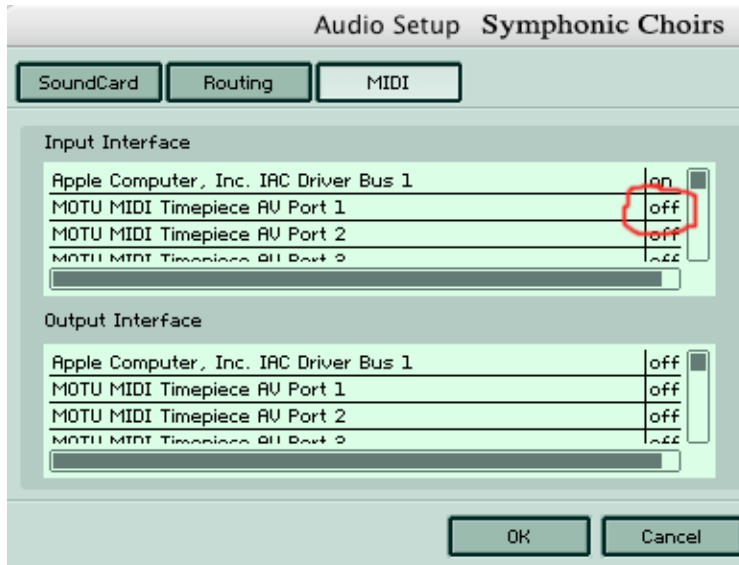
Audio Setup Symphonic Choirs

SoundCard
Routing
MIDI

Input Interface

| | |
|---|---|
| Apple Computer, Inc. IAC Driver Bus 1 | on |
| MOTU MIDI Timepiece AV Port 1 | off |
| MOTU MIDI Timepiece AV Port 2 | off |
| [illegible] | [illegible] |

Output Interface

| | |
|---|---|
| Apple Computer, Inc. IAC Driver Bus 1 | off |
| MOTU MIDI Timepiece AV Port 1 | off |
| MOTU MIDI Timepiece AV Port 2 | off |
| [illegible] | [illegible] |

OK
Cancel